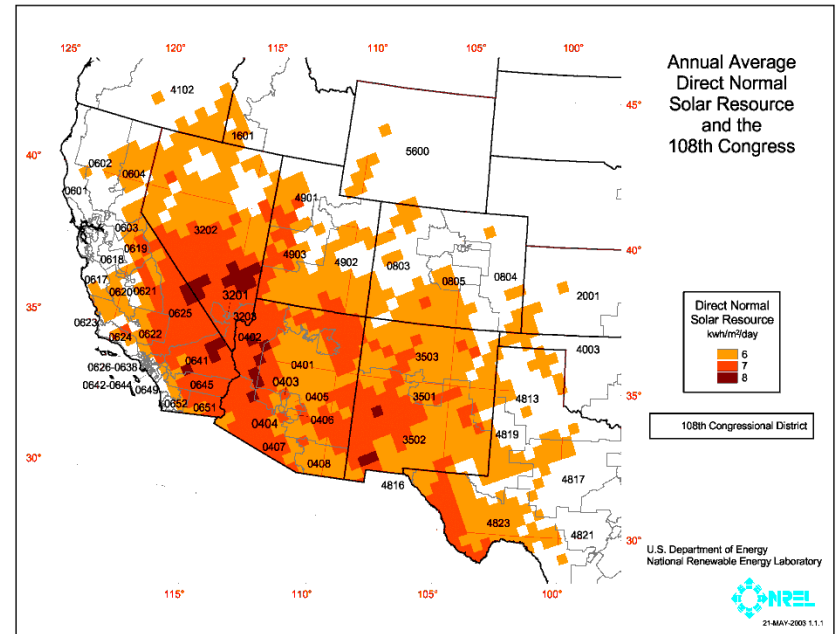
Annual Average Direct Normal Solar Resource and the 108th Congress

125° 120° 115° 110° 105° 100°

45° 40° 35° 30°

40° 35° 30°

4102 1601 5600 0602 0604 0601 4901 0603 3202 0619 4903 4902 0803 0804 0618 0617 0620 0621 3201 0805 2001 0625 0623 0622 3203 0624 0402 3503 4003 0641 0626-0638 0401 0403 0645 0642-0644 0649 0405 3501 4813 0652 0651 0406 0404 3502 4819 0407 0408 4816 4817 4823 4821

Direct Normal Solar Resource
kwh/m²/day
6
7
8

108th Congressional District

U.S. Department of Energy
National Renewable Energy Laboratory

NREL

21-MAY-2003 1.1.1